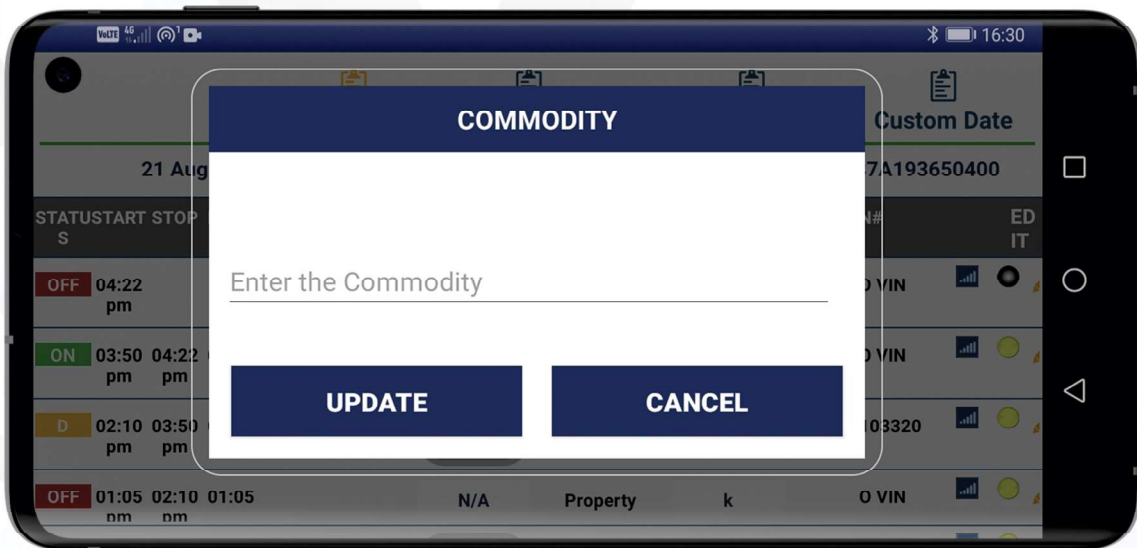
VoLTE 4G 16:30

Custom Date

21 Aug

7A193650400

STATUS START STOP

N#

EDIT

OFF 04:22 pm

O VIN

ON 03:50 pm 04:22 pm

O VIN

D 02:10 pm 03:50 pm

103320

OFF 01:05 pm 02:10 pm 01:05

N/A

Property

k

O VIN

COMMODITY

Enter the Commodity

UPDATE

CANCEL